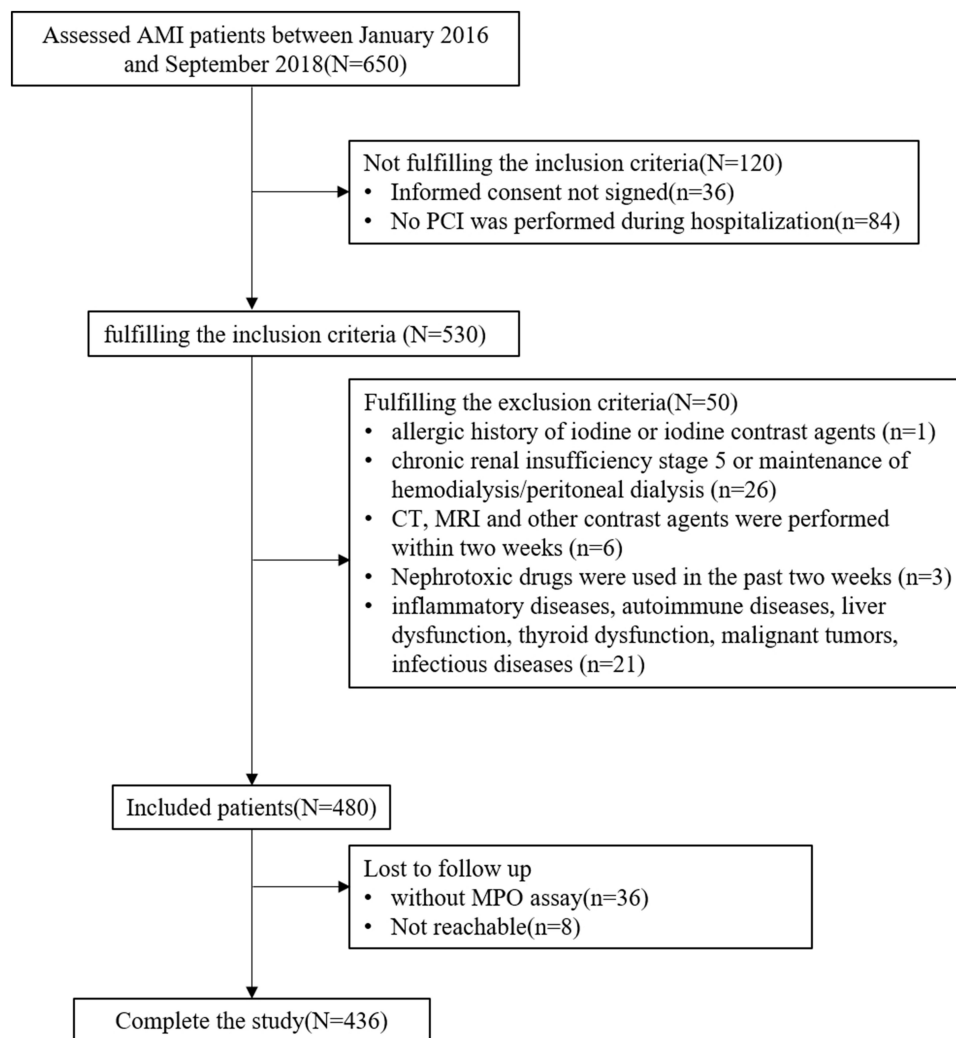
Assessed AMI patients between January 2016 and September 2018(N=650)

Not fulfilling the inclusion criteria(N=120)
• Informed consent not signed(n=36)
• No PCI was performed during hospitalization(n=84)

fulfilling the inclusion criteria (N=530)

Fulfilling the exclusion criteria(N=50)
• allergic history of iodine or iodine contrast agents (n=1)
• chronic renal insufficiency stage 5 or maintenance of hemodialysis/peritoneal dialysis (n=26)
• CT, MRI and other contrast agents were performed within two weeks (n=6)
• Nephrotoxic drugs were used in the past two weeks (n=3)
• inflammatory diseases, autoimmune diseases, liver dysfunction, thyroid dysfunction, malignant tumors, infectious diseases (n=21)

Included patients(N=480)

Lost to follow up
• without MPO assay(n=36)
• Not reachable(n=8)

Complete the study(N=436)